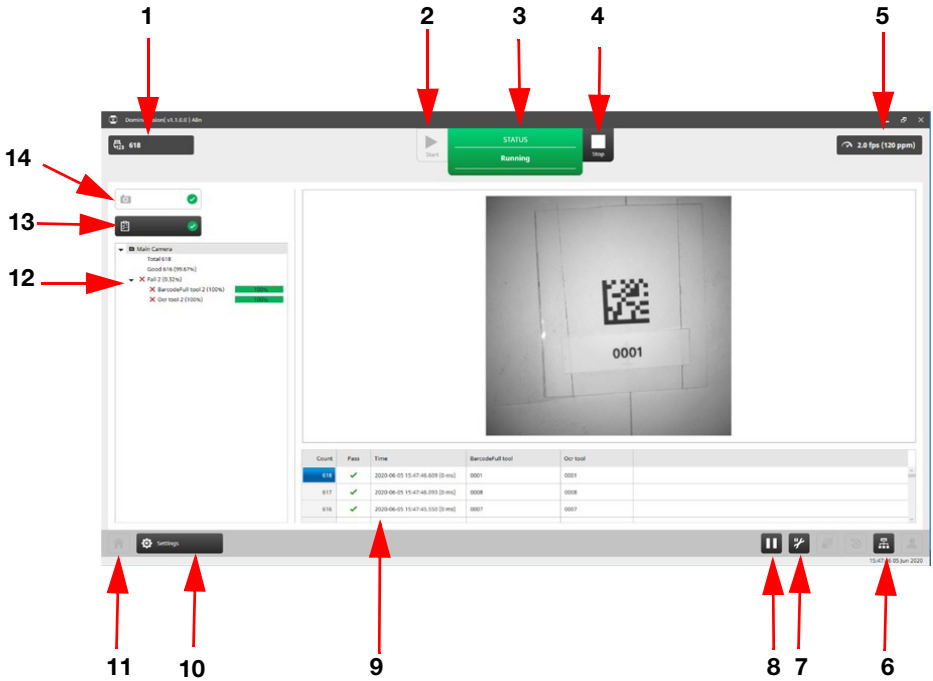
1
2
3
4
5
14
13
12
11
10
9
8
7
6

Domin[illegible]sion | v1.1.0.0 | 4lin

618

Start

STATUS

Running

Stop

2.0 fps (120 ppm)

Main Camera
Total 618
Good 616 (99.67%)
Fail 2 (0.32%)
BarcodeFull tool 2 (100%) 100%
Ocr tool 2 (100%) 100%

0001

| Count | Pass | Time | BarcodeFull tool | Ocr tool |
|---|---|---|---|---|
| 618 | ✔ | 2020-06-05 15:47:46.609 [0 ms] | 0001 | 0001 |
| 617 | ✔ | 2020-06-05 15:47:46.093 [0 ms] | 0008 | 0008 |
| 616 | ✔ | 2020-06-05 15:47:45.550 [0 ms] | 0007 | 0007 |

Settings

15:47:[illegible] 05 Jun 2020